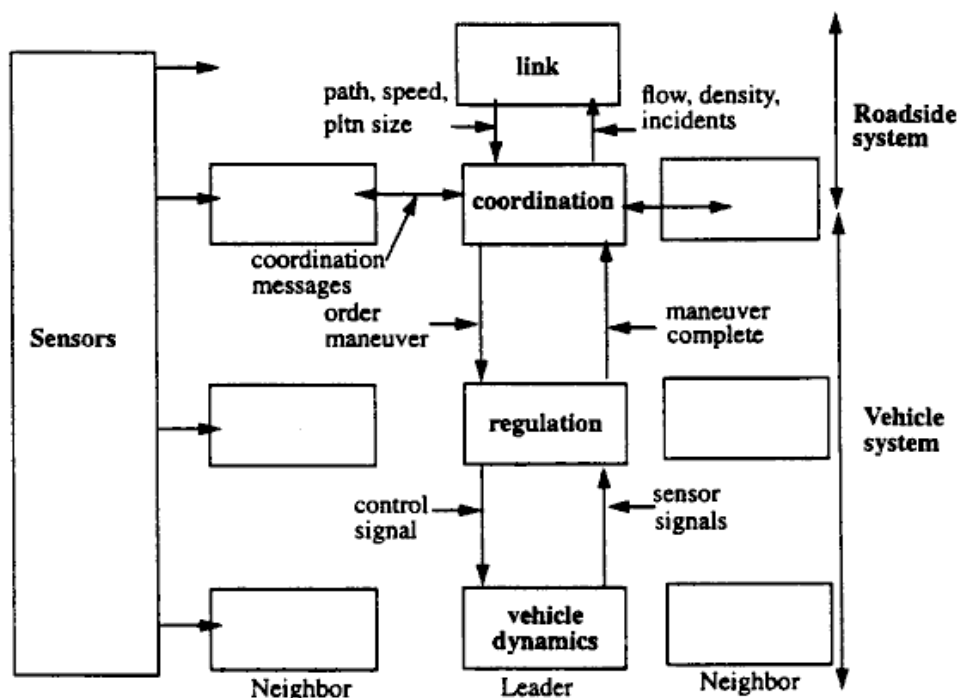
link

path, speed, pltn size

flow, density, incidents

Roadside system

coordination

coordination messages

order maneuver

maneuver complete

Sensors

regulation

Vehicle system

control signal

sensor signals

vehicle dynamics

Neighbor

Leader

Neighbor